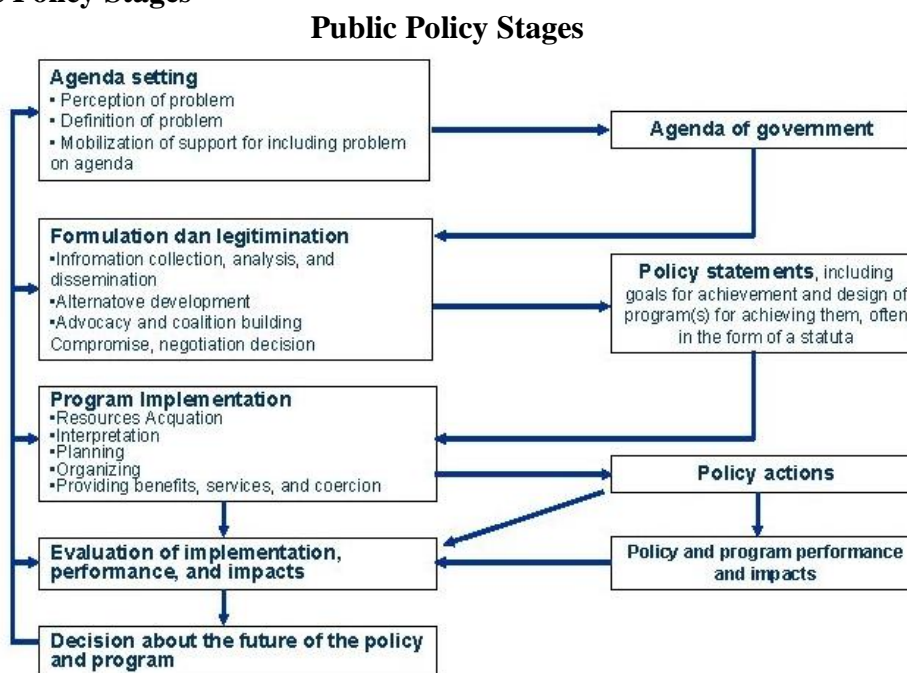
Policy Stages

Public Policy Stages

Agenda setting
• Perception of problem
• Definition of problem
• Mobilization of support for including problem on agenda

Agenda of government

Formulation dan legitimination
•Infromation collection, analysis, and dissemination
•Alternatove development
•Advocacy and coalition building
Compromise, negotiation decision

Policy statements, including goals for achievement and design of program(s) for achieving them, often in the form of a statuta

Program Implementation
•Resources Acquation
•Interpretation
•Planning
•Organizing
•Providing benefits, services, and coercion

Policy actions

Evaluation of implementation, performance, and impacts

Policy and program performance and impacts

Decision about the future of the policy and program